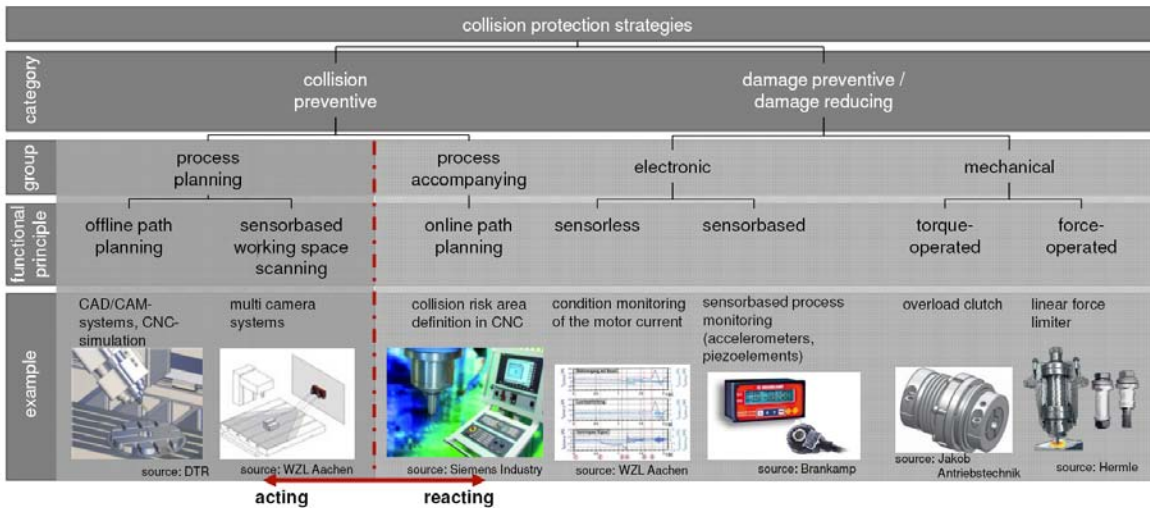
collision protection strategies

category

collision preventive

damage preventive / damage reducing

group

process planning

process accompanying

electronic

mechanical

functional principle

offline path planning

sensorbased working space scanning

online path planning

sensorless

sensorbased

torque-operated

force-operated

example

CAD/CAM-systems, CNC-simulation

multi camera systems

collision risk area definition in CNC

condition monitoring of the motor current

sensorbased process monitoring (accelerometers, piezoelements)

overload clutch

linear force limiter

source: DTR

source: WZL Aachen

source: Siemens Industry

source: WZL Aachen

source: Brankamp

source: Jakob Antriebstechnik

source: Hermle

acting

reacting